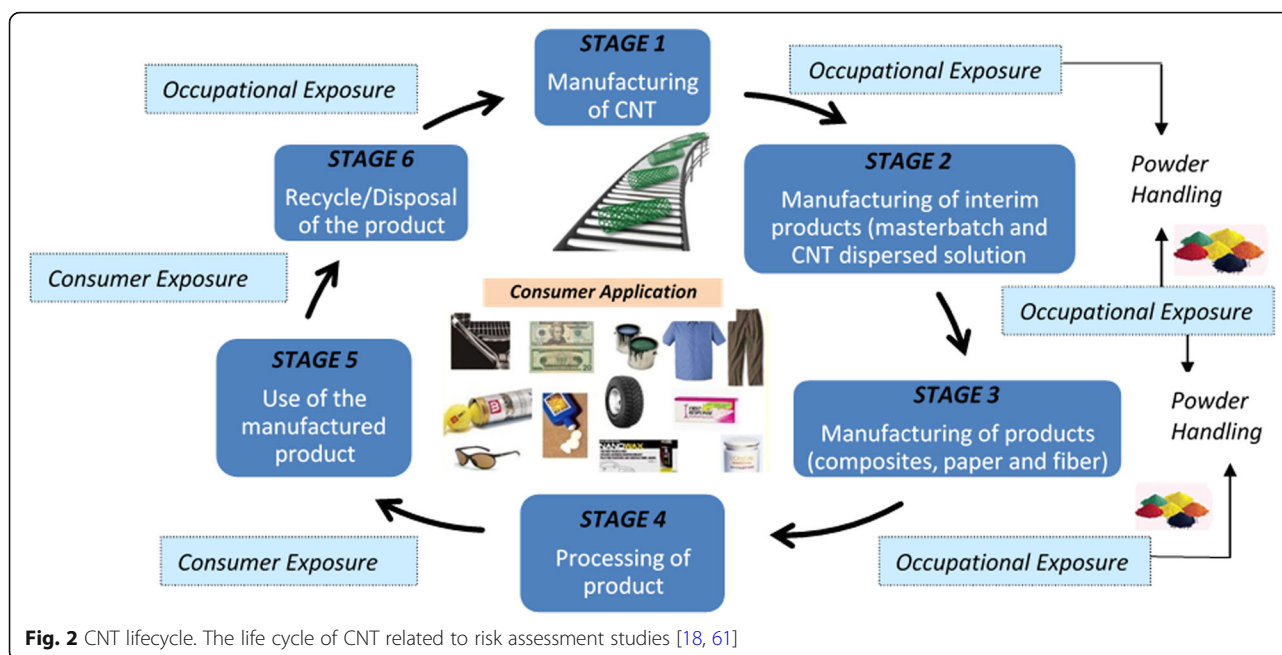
Occupational Exposure

STAGE 1
Manufacturing of CNT

Occupational Exposure

STAGE 6
Recycle/Disposal of the product

STAGE 2
Manufacturing of interim products (masterbatch and CNT dispersed solution

Powder Handling

Consumer Exposure

Consumer Application

Occupational Exposure

STAGE 5
Use of the manufactured product

STAGE 3
Manufacturing of products (composites, paper and fiber)

Powder Handling

NANOWAX

STAGE 4
Processing of product

Consumer Exposure

Occupational Exposure

**Fig. 2** CNT lifecycle. The life cycle of CNT related to risk assessment studies [18, 61]